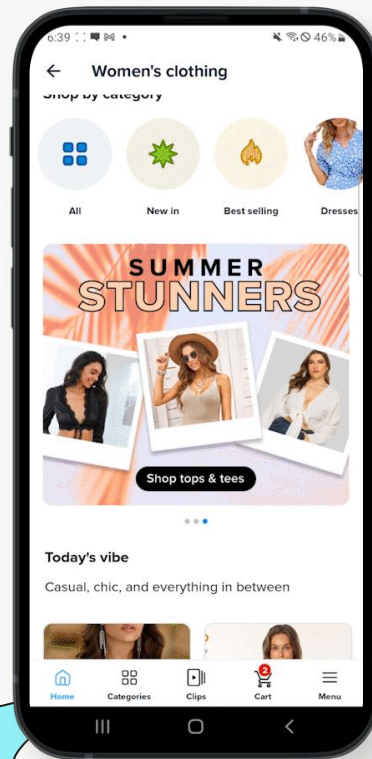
6:39 46%

Women's clothing

Shop by category

All

New in

Best selling

Dresses

SUMMER STUNNERS

Shop tops & tees

Today's vibe

Casual, chic, and everything in between

Home

Categories

Clips

2

Cart

Menu